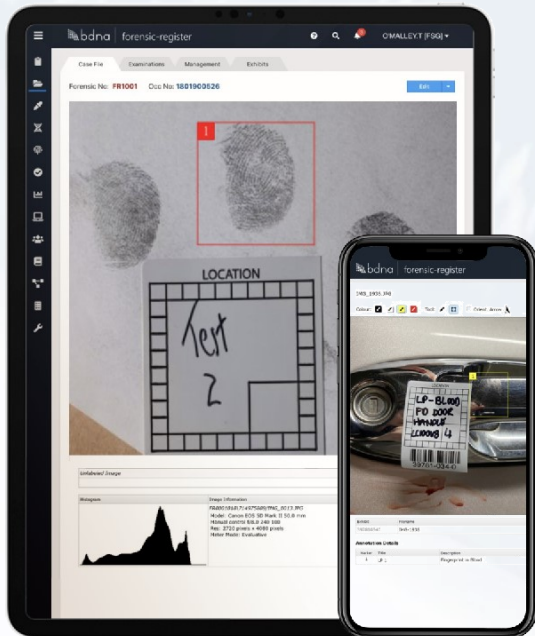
bdna | forensic-register

O'MALLEY.T (FSG) ▾

Case File

Examinations

Management

Exhibits

Forensic No: FR1001 Occ No: 1801900526

Edit

1

LOCATION

Test

2

Unlabeled Image

Histogram

Image Information

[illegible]
Model: Canon EOS 5D Mark II 50.0 mm
Manual control 50.0 240 500
Res: 2720 pixels × 4080 pixels
Meter Mode: Evaluative

bdna | forensic-register

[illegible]

Colour: Tool: Extend Arrow

LP-BL000
FO DOOR
HANDLE
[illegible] 4

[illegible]

Annotation Details

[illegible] Fingerprint in Blood